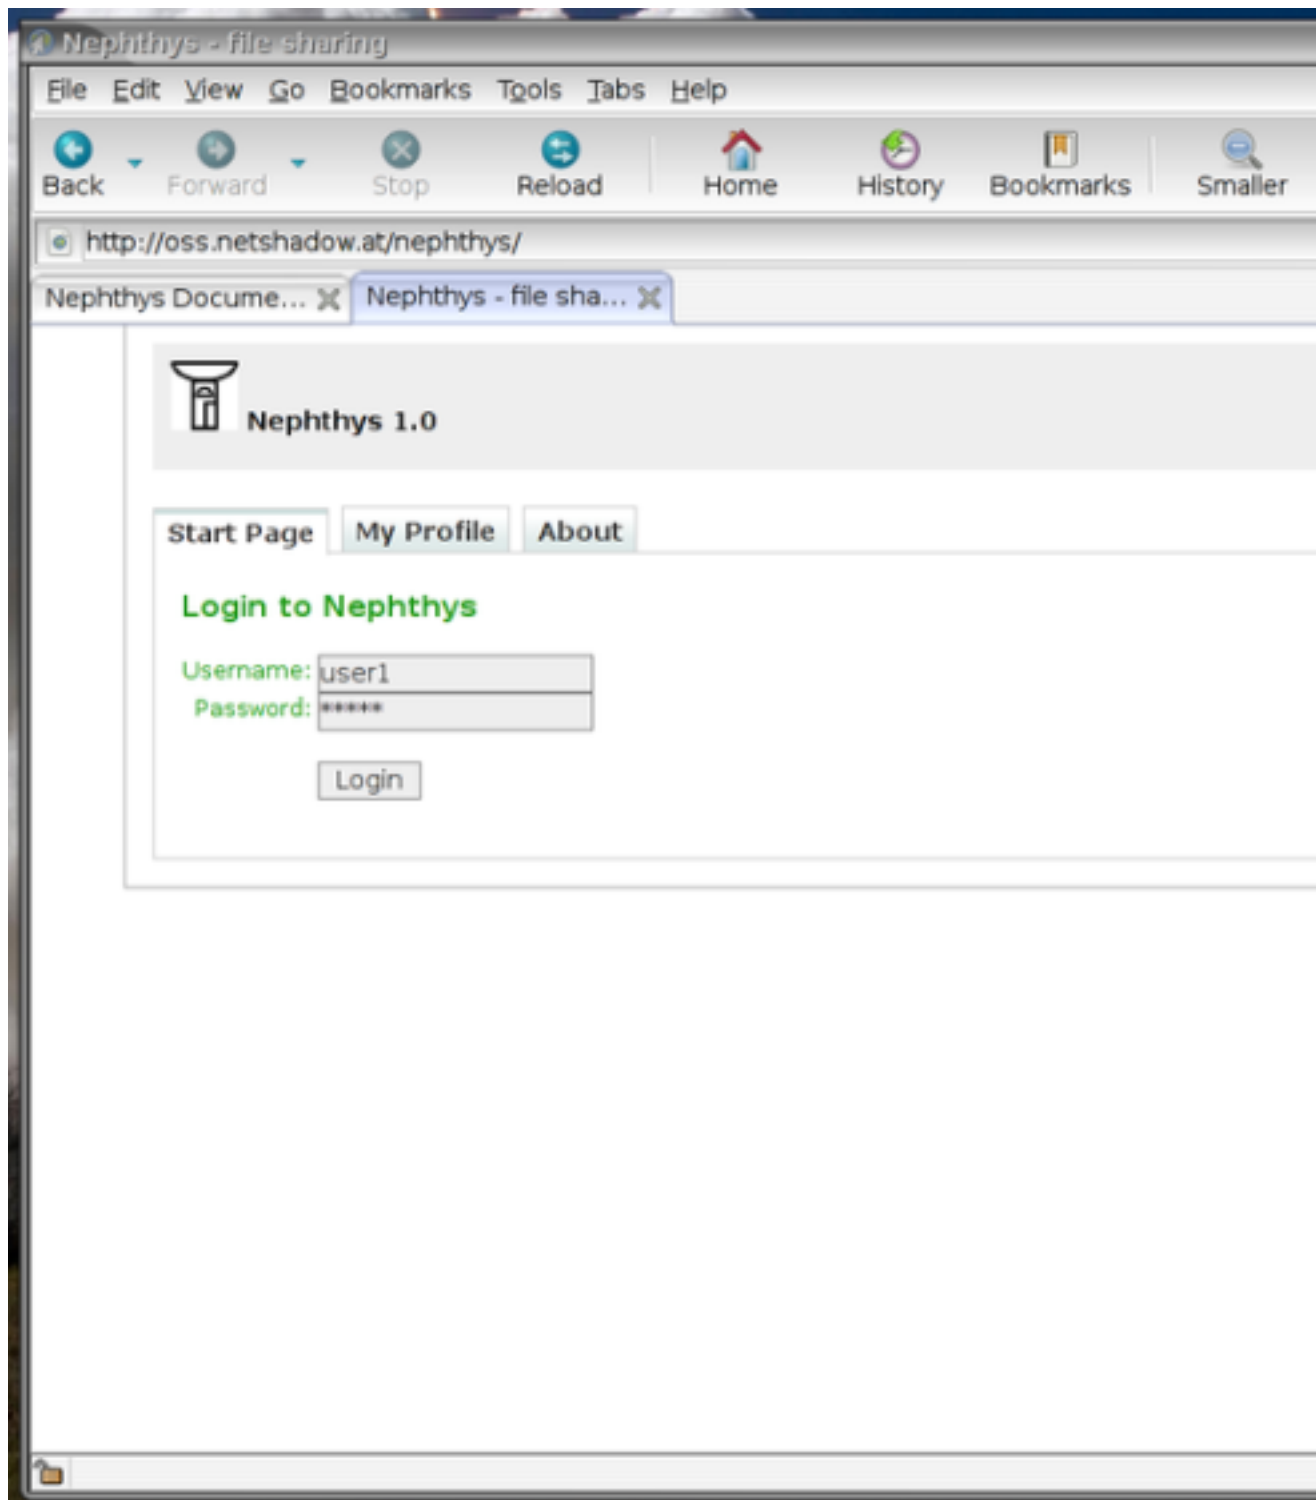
Nephthys - file sharing

File Edit View Go Bookmarks Tools Tabs Help

Back Forward Stop Reload Home History Bookmarks Smaller

http://oss.netshadow.at/nephthys/

Nephthys Docume... Nephthys - file sha...

Nephthys 1.0

Start Page My Profile About

Login to Nephthys

Username: user1
Password: *****

Login